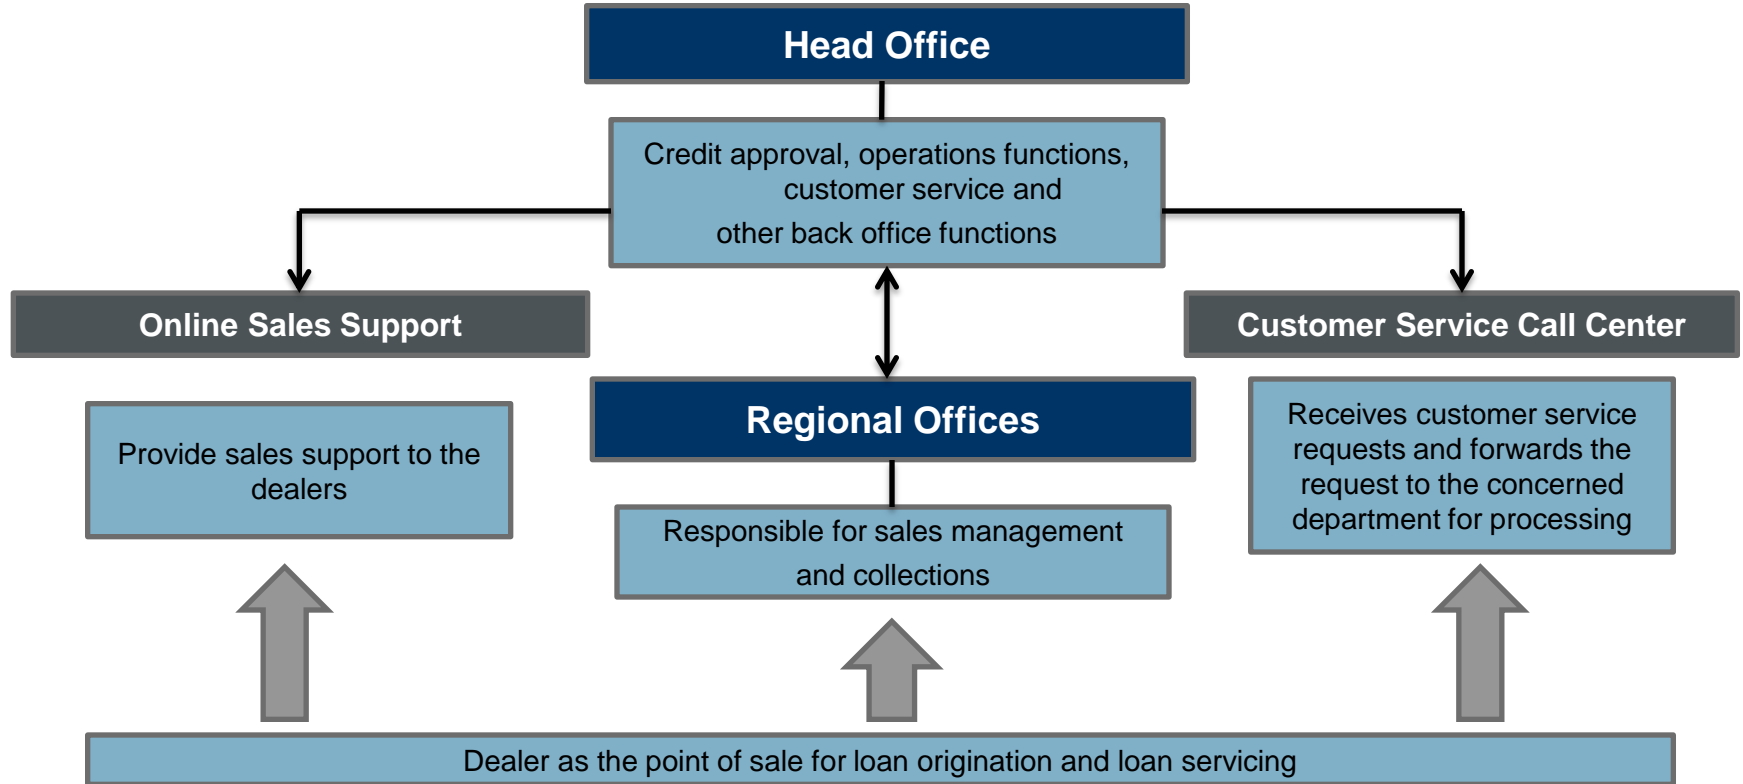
Head Office

Credit approval, operations functions, customer service and other back office functions

Online Sales Support

Customer Service Call Center

Provide sales support to the dealers

Regional Offices

Responsible for sales management and collections

Receives customer service requests and forwards the request to the concerned department for processing

Dealer as the point of sale for loan origination and loan servicing